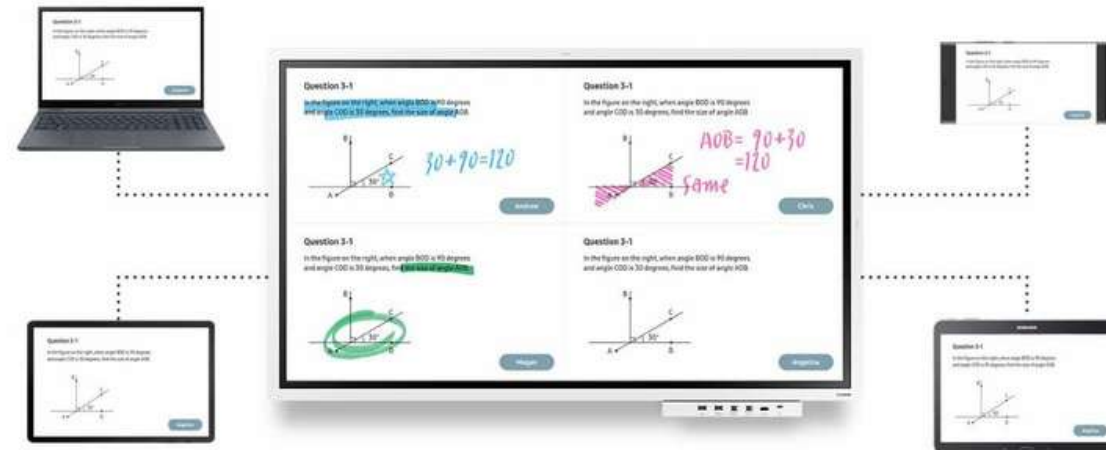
Question 3-1

In the figure on the right, when angle BOD is 90 degrees and angle COD is 30 degrees, find the size of angle AOB.

B C 30° A D

30+90=120

Andrew

Question 3-1

In the figure on the right, when angle BOD is 90 degrees and angle COD is 30 degrees, find the size of angle AOB.

AOB= 90+30 =120

Same

Chris

Question 3-1

In the figure on the right, when angle BOD is 90 degrees and angle COD is 30 degrees, find the size of angle AOB.

B C 30° A D

Megan

Question 3-1

In the figure on the right, when angle BOD is 90 degrees and angle COD is 30 degrees, find the size of angle AOB.

B C 30° A D

Angelina

Question 3-1

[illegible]

Question 3-1

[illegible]

Question 3-1

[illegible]

Question 3-1

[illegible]